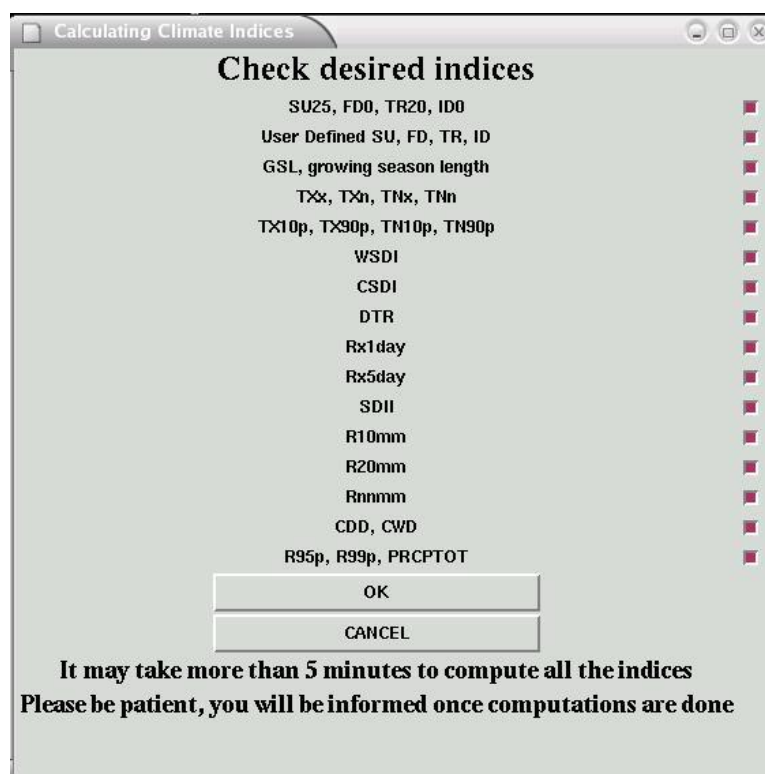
Calculating Climate Indices

Check desired indices

SU25, FD0, TR20, ID0

User Defined SU, FD, TR, ID

GSL, growing season length

TXx, TXn, TNx, TNn

TX10p, TX90p, TN10p, TN90p

WSDI

CSDI

DTR

Rx1day

Rx5day

SDII

R10mm

R20mm

Rnnmm

CDD, CWD

R95p, R99p, PRCPTOT

OK

CANCEL

It may take more than 5 minutes to compute all the indices
Please be patient, you will be informed once computations are done